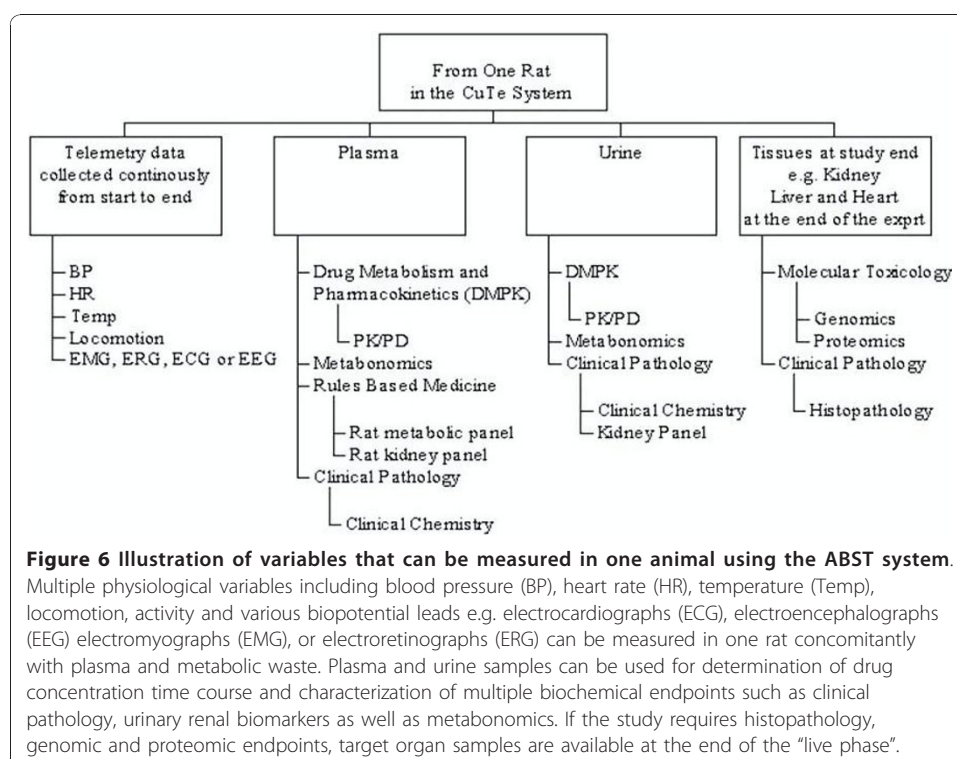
From One Rat in the CuTe System

Telemetry data collected continously from start to end

BP
HR
Temp
Locomotion
EMG, ERG, ECG or EEG

Plasma

Drug Metabolism and Pharmacokinetics (DMPK)
PK/PD
Metabonomics
Rules Based Medicine
Rat metabolic panel
Rat kidney panel
Clinical Pathology
Clinical Chemistry

Urine

DMPK
PK/PD
Metabonomics
Clinical Pathology
Clinical Chemistry
Kidney Panel

Tissues at study end e.g. Kidney Liver and Heart at the end of the exprt

Molecular Toxicology
Genomics
Proteomics
Clinical Pathology
Histopathology

**Figure 6 Illustration of variables that can be measured in one animal using the ABST system**. Multiple physiological variables including blood pressure (BP), heart rate (HR), temperature (Temp), locomotion, activity and various biopotential leads e.g. electrocardiographs (ECG), electroencephalographs (EEG) electromyographs (EMG), or electroretinographs (ERG) can be measured in one rat concomitantly with plasma and metabolic waste. Plasma and urine samples can be used for determination of drug concentration time course and characterization of multiple biochemical endpoints such as clinical pathology, urinary renal biomarkers as well as metabonomics. If the study requires histopathology, genomic and proteomic endpoints, target organ samples are available at the end of the "live phase".